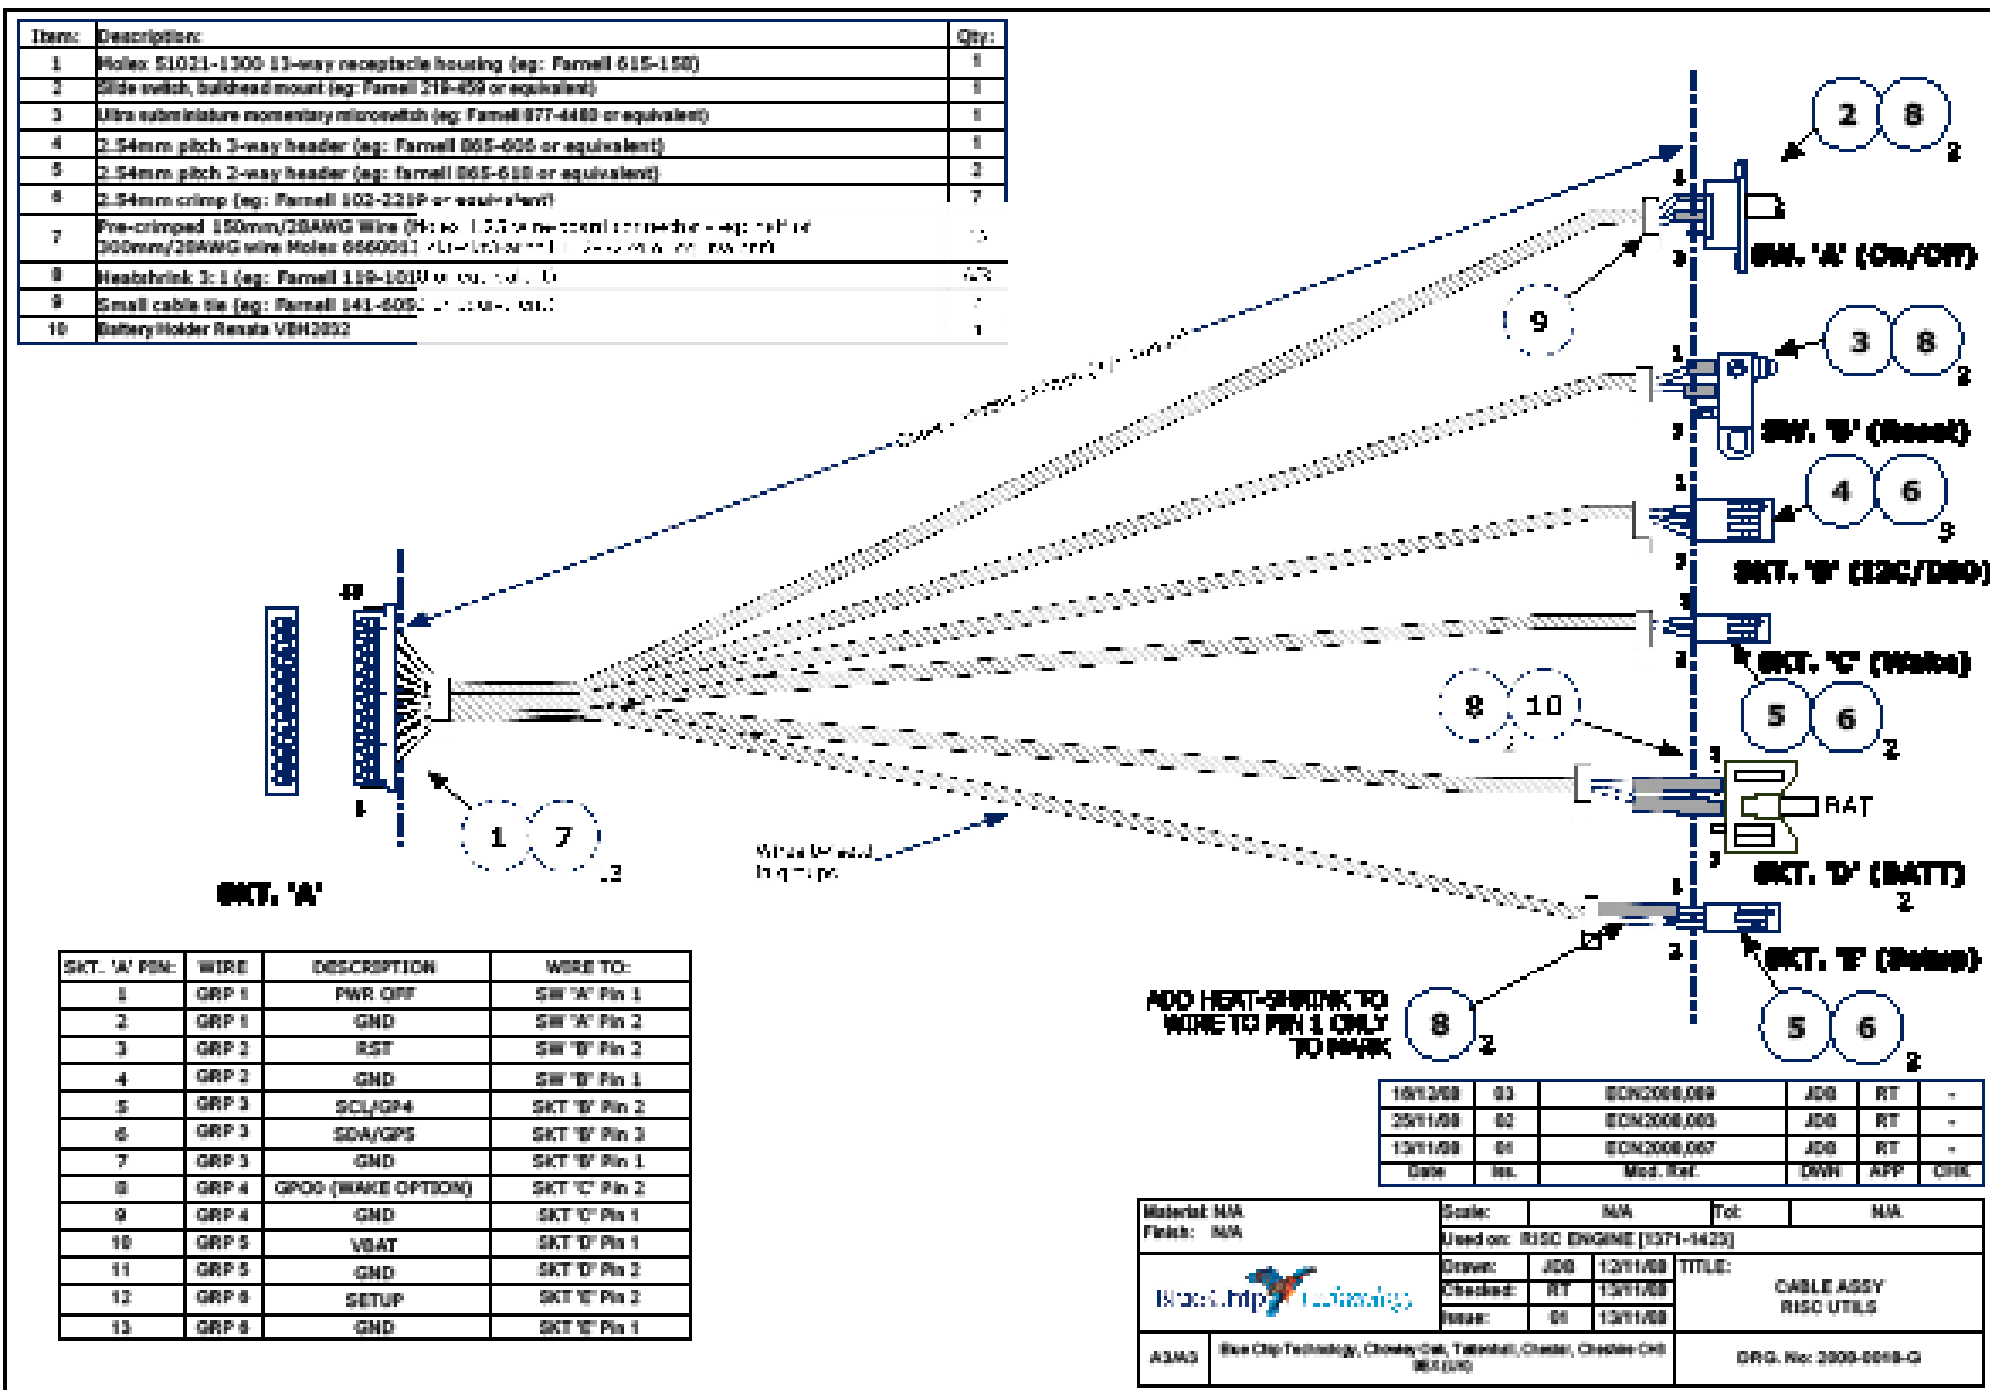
| Item: | Description: | Qty: |
|---|---|---|
| 1 | Molex 51021-1300 13-way receptacle housing (eg: Farnell 615-158) | 1 |
| 2 | Slide switch, bulkhead mount (eg: Farnell 219-459 or equivalent) | 1 |
| 3 | Ultra subminiature momentary microswitch (eg: Farnell 877-4460 or equivalent) | 1 |
| 4 | 2.54mm pitch 3-way header (eg: Farnell 865-606 or equivalent) | 1 |
| 5 | 2.54mm pitch 2-way header (eg: farnell 865-618 or equivalent) | 2 |
| 6 | 2.54mm crimp (eg: Farnell 102-221P or equivalent) | 7 |
| 7 | Pre-crimped 150mm/28AWG Wire (Molex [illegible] 300mm/28AWG wire Molex 6660013 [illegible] | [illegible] |
| 8 | Heatshrink 3:1 (eg: Farnell 119-1018 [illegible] | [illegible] |
| 9 | Small cable tie (eg: Farnell 141-6092 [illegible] | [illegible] |
| 10 | Battery Holder Renata VBH2032 | 1 |

2 8 2
1
2
SW. 'A' (On/Off)
9
1
3 8 2
2
SW. 'B' (Reset)
1
4 6 3
2
SKT. 'B' (I2C/DIO)
1
SKT. 'C' (Wake)
2
5 6 2
8 10
1
BAT
2
SKT. 'D' (BATT)
2
1
2
SKT. 'E' (Setup)
5 6 2
ADD HEAT-SHRINK TO WIRE TO PIN 1 ONLY TO MARK
8 2
13
1
SKT. 'A'
1 7 13
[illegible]
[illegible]

| SKT. 'A' PIN: | WIRE | DESCRIPTION | WIRE TO: |
|---|---|---|---|
| 1 | GRP 1 | PWR OFF | SW 'A' Pin 1 |
| 2 | GRP 1 | GND | SW 'A' Pin 2 |
| 3 | GRP 2 | RST | SW 'B' Pin 2 |
| 4 | GRP 2 | GND | SW 'B' Pin 1 |
| 5 | GRP 3 | SCL/GP4 | SKT 'B' Pin 2 |
| 6 | GRP 3 | SDA/GP5 | SKT 'B' Pin 3 |
| 7 | GRP 3 | GND | SKT 'B' Pin 1 |
| 8 | GRP 4 | GPO0 (WAKE OPTION) | SKT 'C' Pin 2 |
| 9 | GRP 4 | GND | SKT 'C' Pin 1 |
| 10 | GRP 5 | VBAT | SKT 'D' Pin 1 |
| 11 | GRP 5 | GND | SKT 'D' Pin 2 |
| 12 | GRP 6 | SETUP | SKT 'E' Pin 2 |
| 13 | GRP 6 | GND | SKT 'E' Pin 1 |

| 16/12/08 | 03 | ECN2008,089 | JDB | RT | - |
|---|---|---|---|---|---|
| 25/11/08 | 02 | ECN2008,083 | JDB | RT | - |
| 13/11/08 | 01 | ECN2008,067 | JDB | RT | - |
| Date | Iss. | Mod. Ref. | DWR | APP | CHK |

Material: N/A
Finish: N/A
Scale: N/A Tol: N/A
Used on: RISC ENGINE [1371-1423]
Blue Chip Technology
Drawn: JDB 12/11/08
Checked: RT 13/11/08
Issue: 01 13/11/08
TITLE:
CABLE ASSY RISC UTILS
A3/A3
Blue Chip Technology, Chowley Oak, Tattenhall, Chester, Cheshire CH3 9EX (UK)
DRG. No: 2008-0018-G